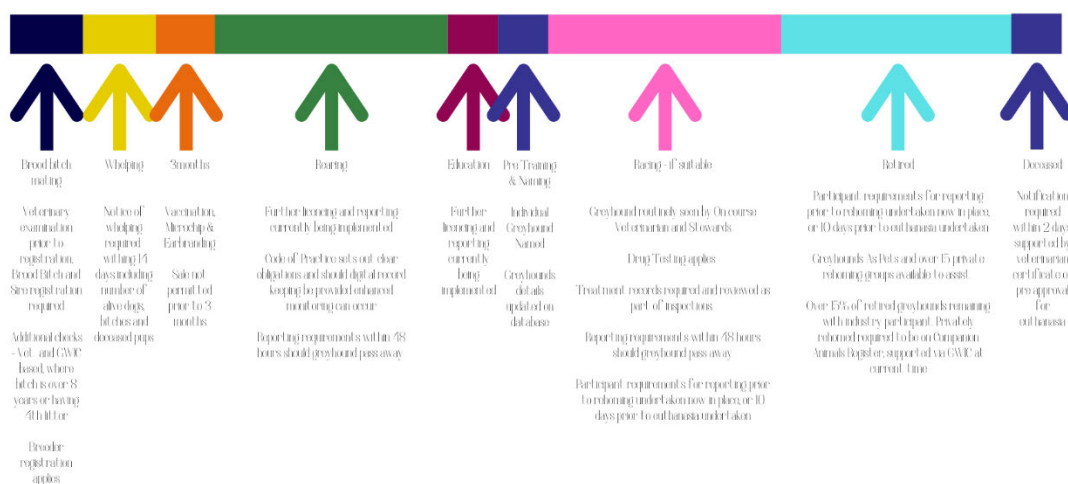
Brood bitch mating

Veterinary examination prior to registration, Brood Bitch and Sire registration required

Additional checks - Vet and GWIC based, where bitch is over 8 years or having 4th litter

Breeder registration applies

Whelping

Notice of whelping required within 14 days including number of alive dogs, bitches and deceased pups

3 months

Vaccination, Microchip & Earbranding

Sale not permitted prior to 3 months

Rearing

Further licensing and reporting currently being implemented

Code of Practice sets out clear obligations and should digital record keeping be provided enhanced monitoring can occur

Reporting requirements within 48 hours should greyhound pass away

Education

Further licensing and reporting currently being implemented

Pre Training & Naming

Individual Greyhound Named

Greyhounds details updated on database

Racing - if suitable

Greyhound routinely seen by On course Veterinarian and Stewards

Drug Testing applies

Treatment records required and reviewed as part of inspections

Reporting requirements within 48 hours should greyhound pass away

Participant requirements for reporting prior to rehoming undertaken now in place, or 10 days prior to euthanasia undertaken

Retired

Participant requirements for reporting prior to rehoming undertaken now in place, or 10 days prior to euthanasia undertaken

Greyhounds As Pets and over 15 private rehoming groups available to assist

Over 15% of retired greyhounds remaining with industry participant. Privately rehomed required to be on Companion Animals Register, supported via GWIC at current time

Deceased

Notification required within 2 days supported by veterinarian certificate or pre approval for euthanasia